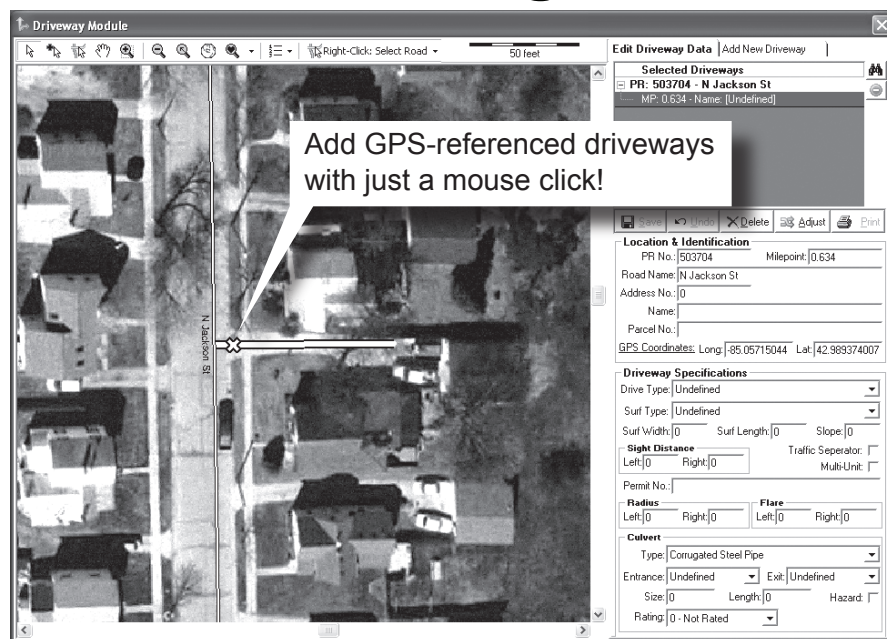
Driveway Module

Right-Click: Select Road

50 feet

Add GPS-referenced driveways with just a mouse click!

N Jackson St

Edit Driveway Data | Add New Driveway

Selected Driveways

PR: 503704 - N Jackson St

MP: 0.634 - Name: [Undefined]

Save | Undo | Delete | Adjust | Print

Location & Identification

PR No.: 503704 Milepoint: 0.634

Road Name: N Jackson St

Address No.: 0

Name:

Parcel No.:

GPS Coordinates: Long: -85.05715044 Lat: 42.989374007

Driveway Specifications

Drive Type: Undefined

Surf Type: Undefined

Surf Width: 0 Surf Length: 0 Slope: 0

Sight Distance

Left: 0 Right: 0

Traffic Seperator:

Multi-Unit:

Permit No.:

Radius

Left: 0 Right: 0

Flare

Left: 0 Right: 0

Culvert

Type: Corrugated Steel Pipe

Entrance: Undefined Exit: Undefined

Size: 0 Length: 0 Hazard:

Rating: 0 - Not Rated